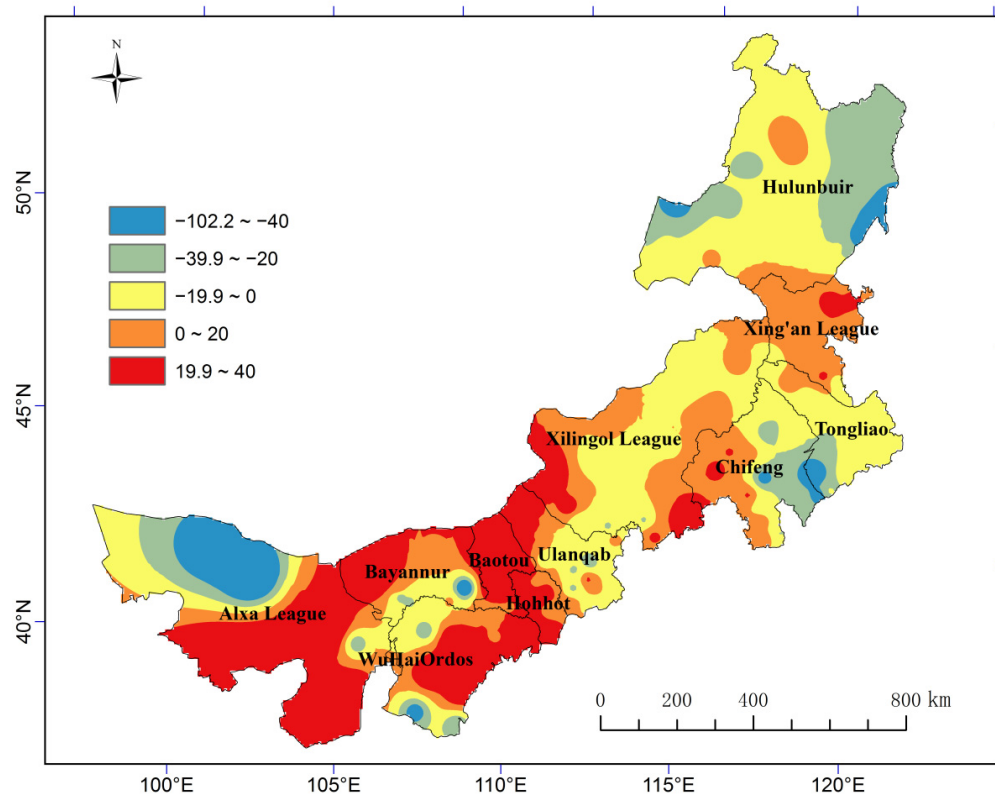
N

50°N

45°N

40°N

−102.2 ~ −40
−39.9 ~ −20
−19.9 ~ 0
0 ~ 20
19.9 ~ 40

Hulunbuir
Xing'an League
Tongliao
Xilingol League
Chifeng
Ulanqab
Baotou
Bayannur
Hohhot
Alxa League
WuHaiOrdos

0 200 400 800 km

100°E 105°E 110°E 115°E 120°E